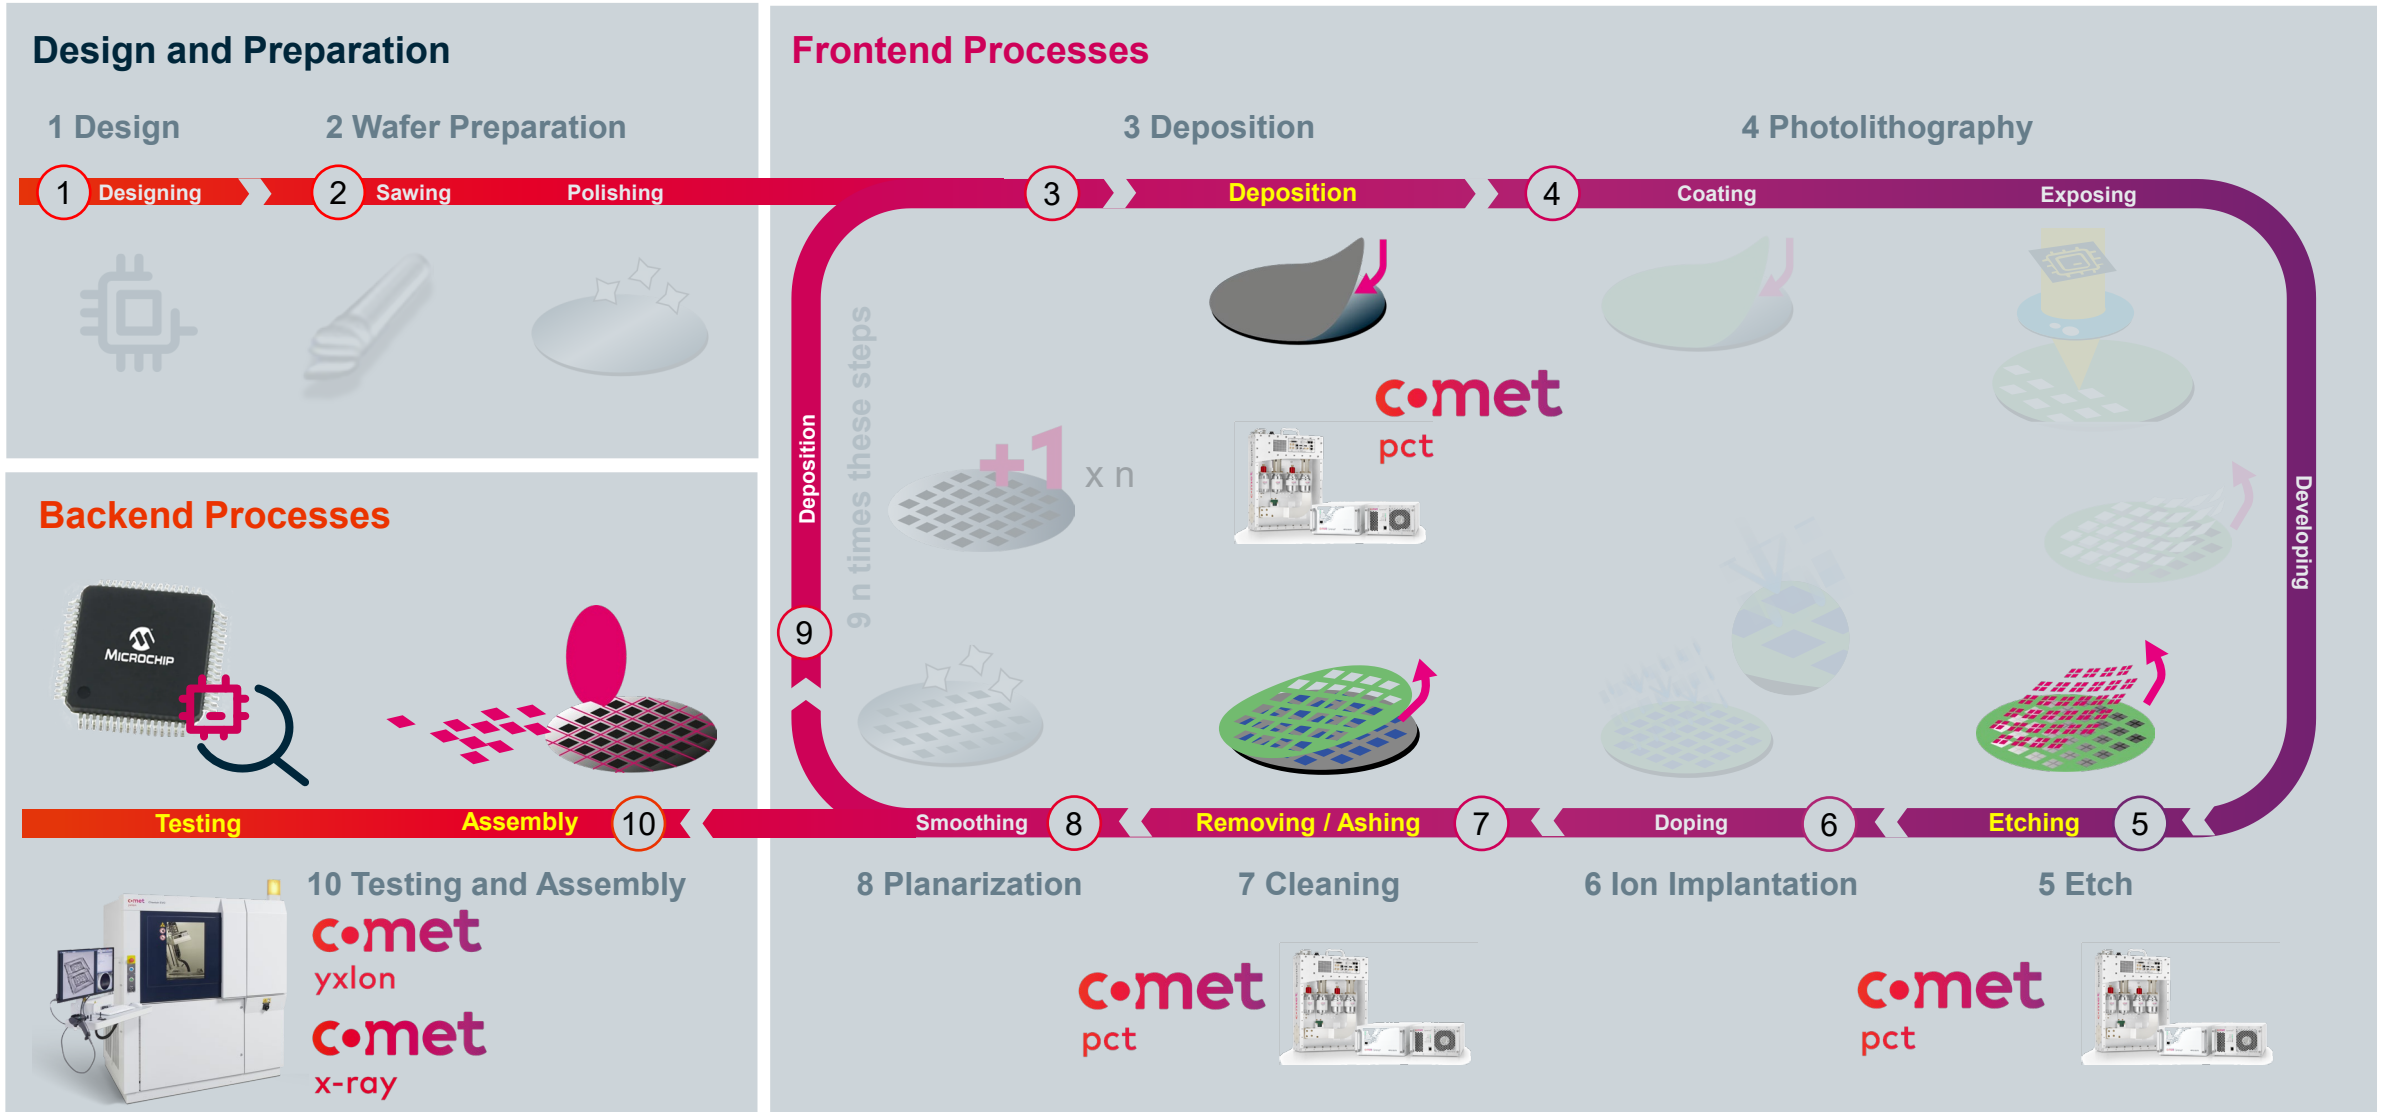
Design and Preparation

1 Design

2 Wafer Preparation

1 Designing

2 Sawing

Polishing

Frontend Processes

3 Deposition

4 Photolithography

3

Deposition

4

Coating

Exposing

comet
pct

+1 x n

9 n times these steps

Deposition

9

Developing

Backend Processes

MICROCHIP

Testing

Assembly

10

Smoothing

8

Removing / Ashing

7

Doping

6

Etching

5

10 Testing and Assembly

comet
yxlon

comet
x-ray

8 Planarization

7 Cleaning

6 Ion Implantation

5 Etch

comet
pct

comet
pct